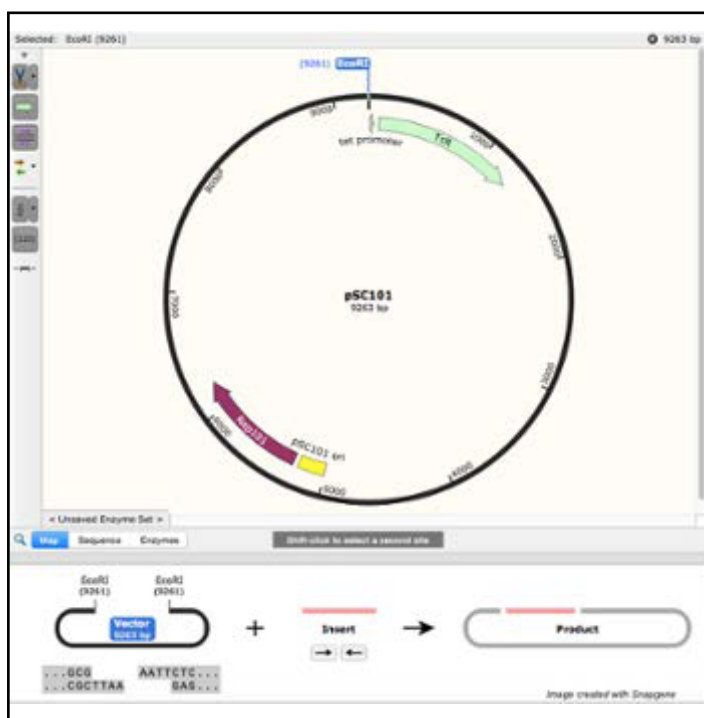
Selected: EcoRI (9261)

9263 bp

(9261) EcoRI

9000

tet promoter

TcR

1000

2000

3000

4000

5000

6000

7000

8000

pSC101

9263 bp

RepA101

pSC101 ori

< Unsaved Enzyme Set >

Map

Sequence

Enzymes

Shift-click to select a second site

EcoRI (9261)

EcoRI (9261)

Vector

9263 bp

+

Insert

Product

...GCG
...CGCTTAA

AATTCTC...
GAG...

Image created with Snapgene